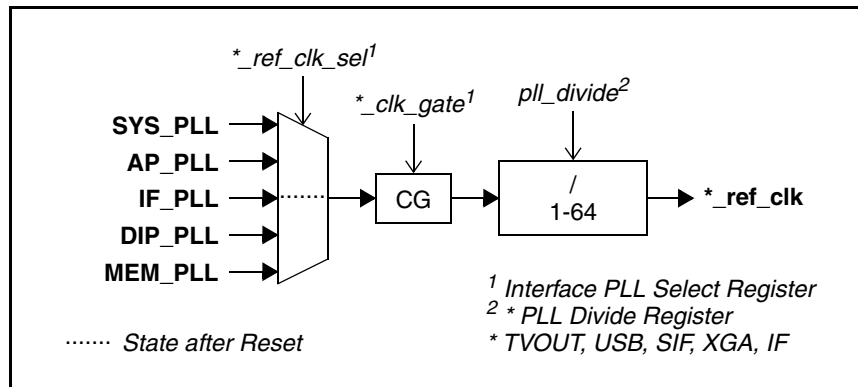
*_ref_clk_sel$^1$

*_clk_gate$^1$

pll_divide$^2$

SYS_PLL

AP_PLL

IF_PLL

DIP_PLL

MEM_PLL

CG

/
1-64

*_ref_clk

$^1$ Interface PLL Select Register
$^2$ * PLL Divide Register
* TVOUT, USB, SIF, XGA, IF

······ State after Reset